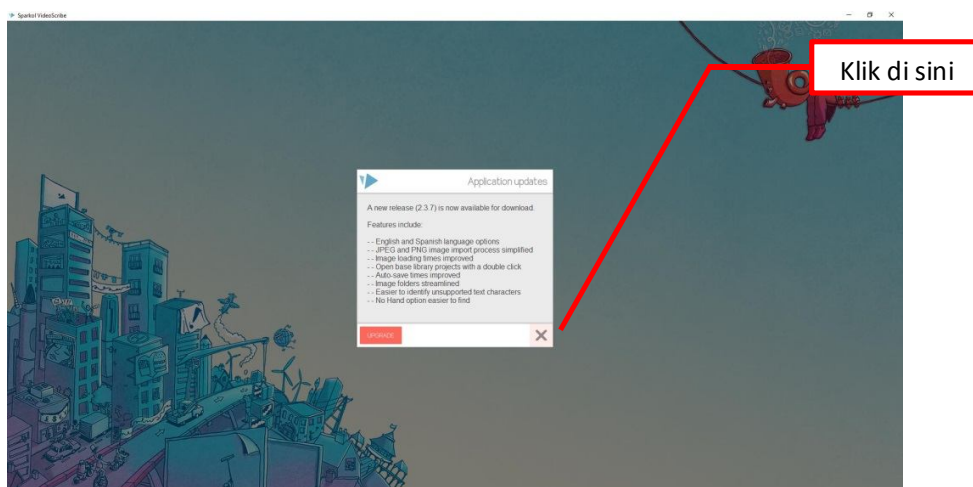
Sparkol VideoScribe

Klik di sini

Application updates

A new release (2.3.7) is now available for download.

Features include:

- - English and Spanish language options
- - JPEG and PNG image import process simplified
- - Image loading times improved
- - Open base library projects with a double click
- - Auto-save times improved
- - Image folders streamlined
- - Easier to identify unsupported text characters
- - No Hand option easier to find

UPGRADE

✕